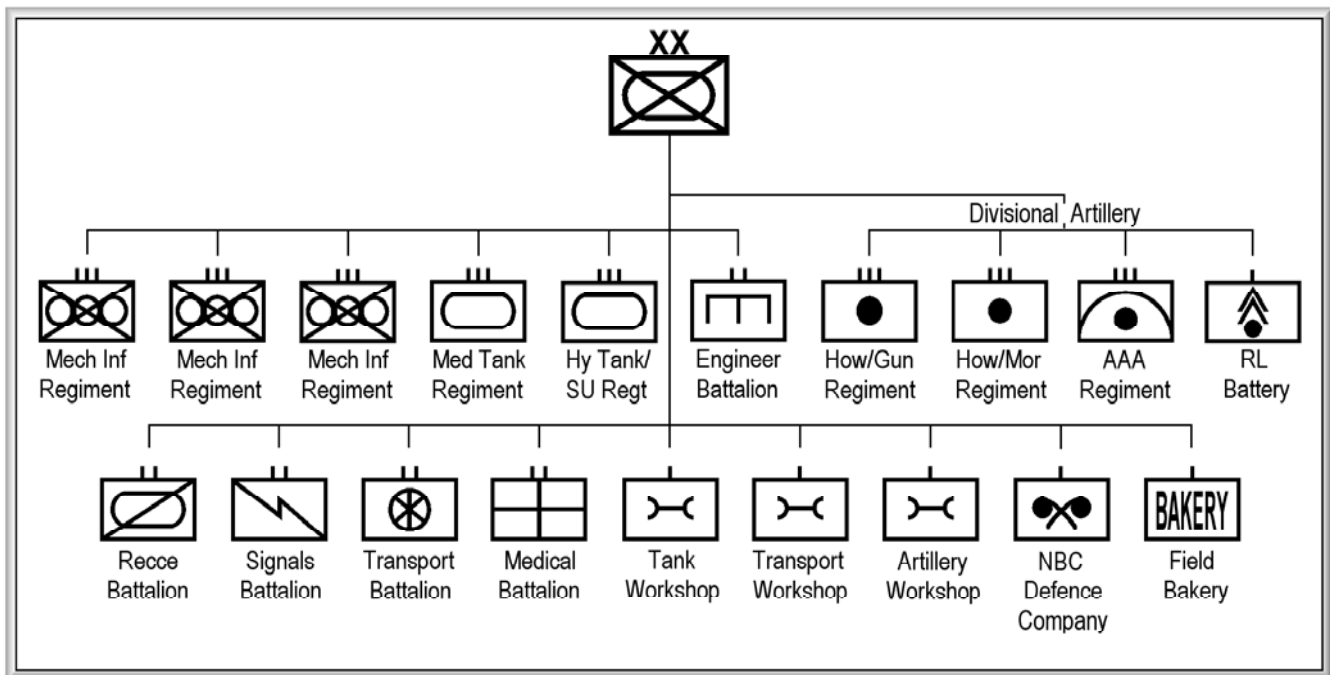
XX

Divisional Artillery

III
Mech Inf Regiment

III
Mech Inf Regiment

III
Mech Inf Regiment

III
Med Tank Regiment

III
Hy Tank/ SU Regt

II
Engineer Battalion

III
How/Gun Regiment

III
How/Mor Regiment

III
AAA Regiment

I
RL Battery

II
Recce Battalion

II
Signals Battalion

II
Transport Battalion

II
Medical Battalion

I
Tank Workshop

I
Transport Workshop

I
Artillery Workshop

I
NBC Defence Company

BAKERY
Field Bakery